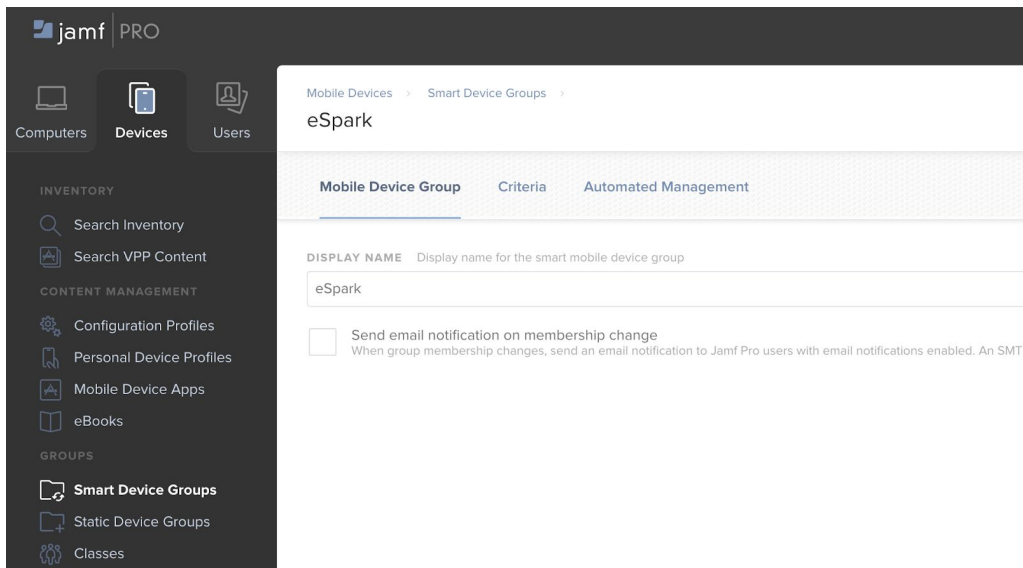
jamf PRO

Computers
Devices
Users

INVENTORY
Search Inventory
Search VPP Content
CONTENT MANAGEMENT
Configuration Profiles
Personal Device Profiles
Mobile Device Apps
eBooks
GROUPS
Smart Device Groups
Static Device Groups
Classes

Mobile Devices > Smart Device Groups >
eSpark

Mobile Device Group
Criteria
Automated Management

DISPLAY NAME Display name for the smart mobile device group
eSpark

Send email notification on membership change
When group membership changes, send an email notification to Jamf Pro users with email notifications enabled. An SMT